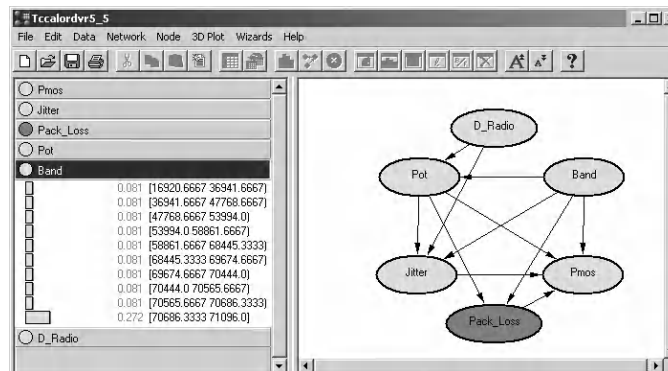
Tccalordvr5_5

File Edit Data Network Node 3D Plot Wizards Help

Pmos
Jitter
Pack_Loss
Pot
Band
0.081 [16920.6667 36941.6667)
0.081 [36941.6667 47768.6667)
0.081 [47768.6667 53994.0)
0.081 [53994.0 58861.6667)
0.081 [58861.6667 68445.3333)
0.081 [68445.3333 69674.6667)
0.081 [69674.6667 70444.0)
0.081 [70444.0 70565.6667)
0.081 [70565.6667 70686.3333)
0.272 [70686.3333 71096.0]
D_Radio

D_Radio
Pot
Band
Jitter
Pmos
Pack_Loss